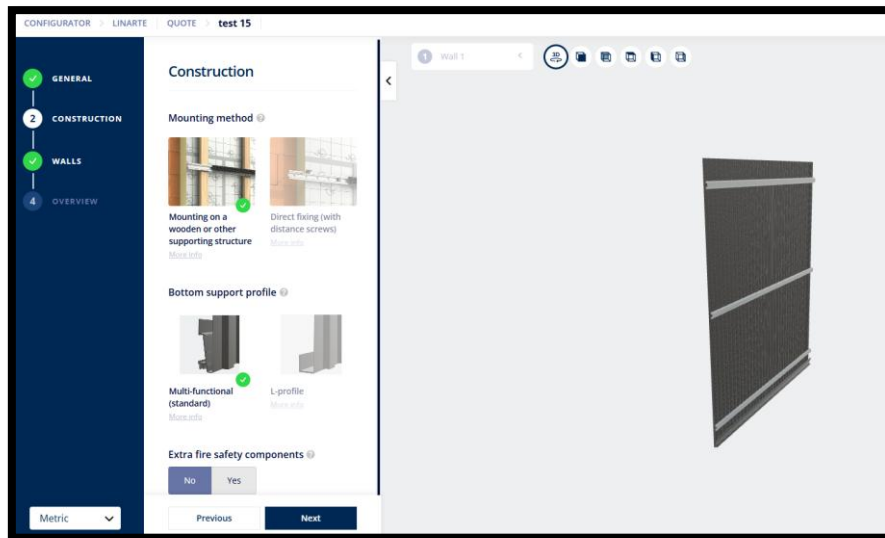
CONFIGURATOR > LINARTE | QUOTE > test 15

GENERAL

2 CONSTRUCTION

WALLS

4 OVERVIEW

Metric

Construction

Mounting method

Mounting on a wooden or other supporting structure
More info

Direct fixing (with distance screws)
More info

Bottom support profile

Multi-functional (standard)
More info

L-profile
More info

Extra fire safety components

No Yes

Previous Next

1 Wall 1

3D